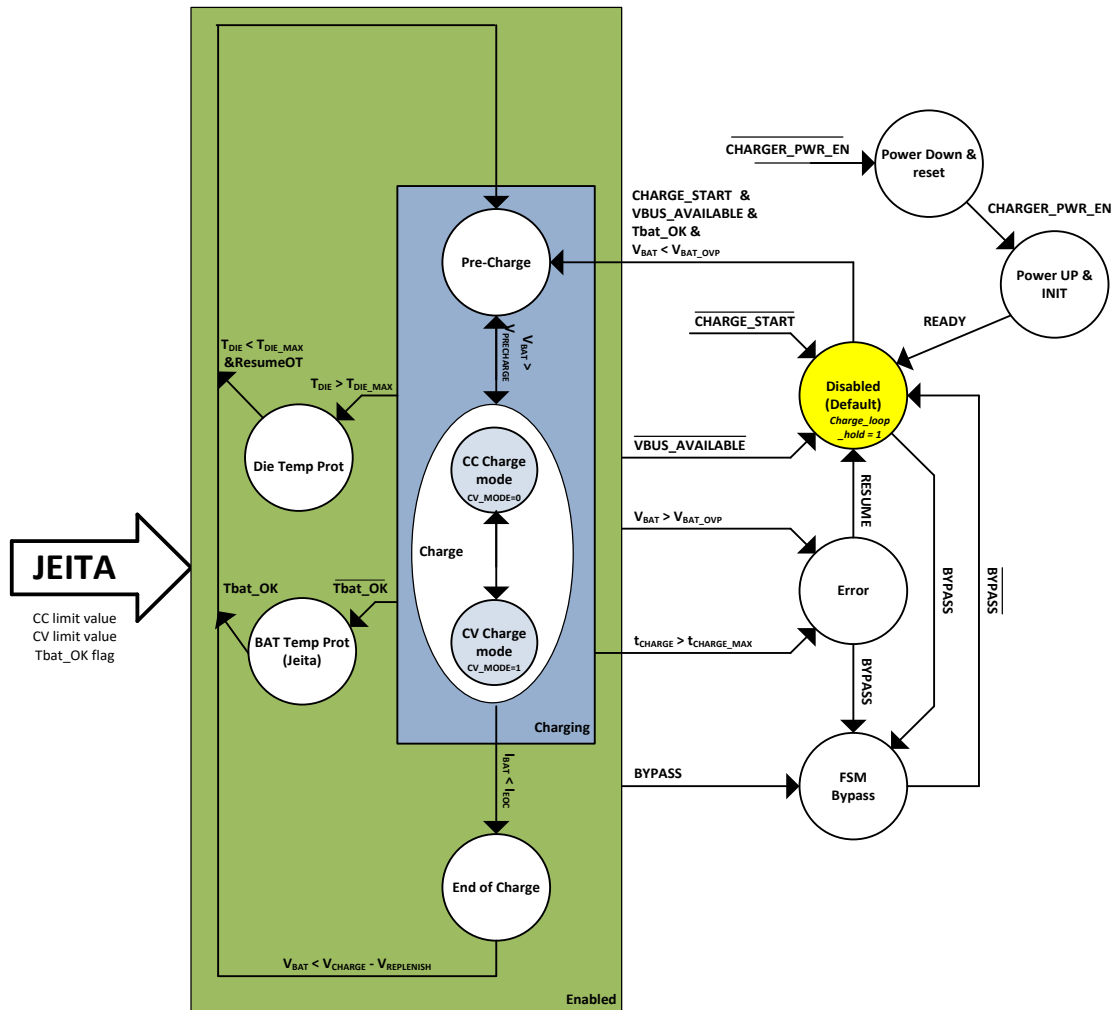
$\overline{\text{CHARGER\_PWR\_EN}}$

Power Down & reset

CHARGER_PWR_EN

Power UP & INIT

READY

CHARGE_START & VBUS_AVAILABLE & Tbat_OK & $V_{BAT} < V_{BAT\_OVP}$

Pre-Charge

$V_{BAT} > V_{PRECHARGE}$

$\overline{\text{CHARGE\_START}}$

Disabled (Default)
Charge_loop _hold = 1

$T_{DIE} < T_{DIE\_MAX}$ &ResumeOT

$T_{DIE} > T_{DIE\_MAX}$

Die Temp Prot

CC Charge mode
CV_MODE=0

$\overline{\text{VBUS\_AVAILABLE}}$

RESUME

$V_{BAT} > V_{BAT\_OVP}$

JEITA

CC limit value
CV limit value
Tbat_OK flag

Charge

Error

BYPASS

$\overline{\text{BYPASS}}$

Tbat_OK

$\overline{\text{Tbat\_OK}}$

BAT Temp Prot (Jeita)

CV Charge mode
CV_MODE=1

$t_{CHARGE} > t_{CHARGE\_MAX}$

BYPASS

Charging

BYPASS

$I_{BAT} < I_{EOC}$

FSM Bypass

End of Charge

$V_{BAT} < V_{CHARGE} - V_{REPLENISH}$

Enabled